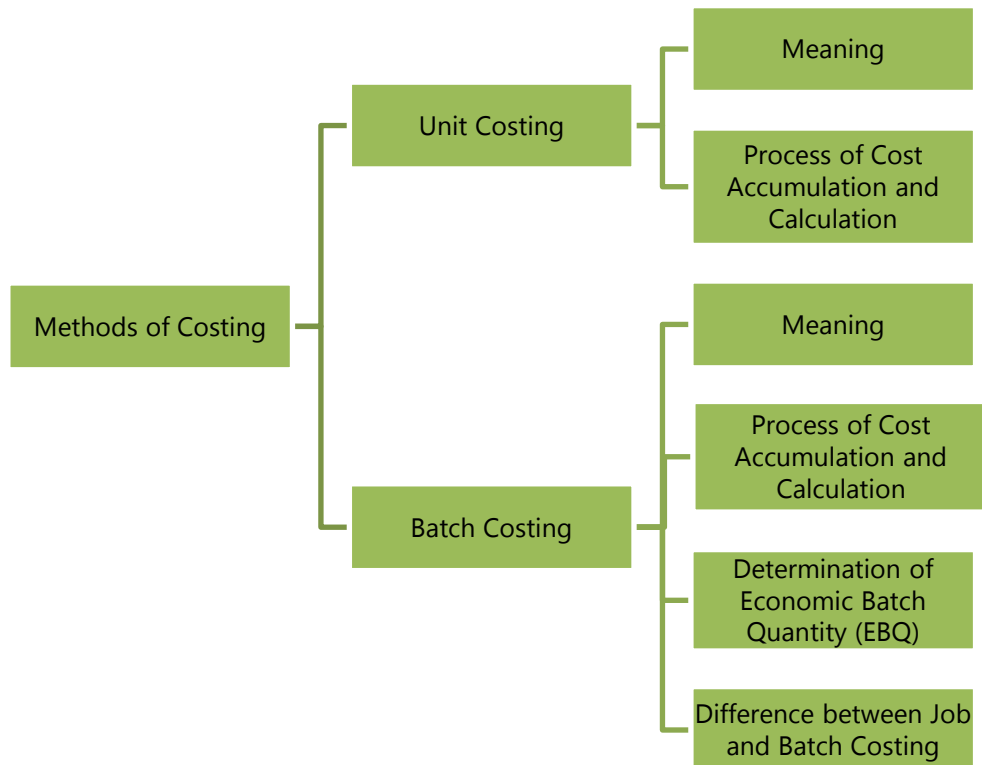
Methods of Costing

Unit Costing

Meaning

Process of Cost Accumulation and Calculation

Batch Costing

Meaning

Process of Cost Accumulation and Calculation

Determination of Economic Batch Quantity (EBQ)

Difference between Job and Batch Costing